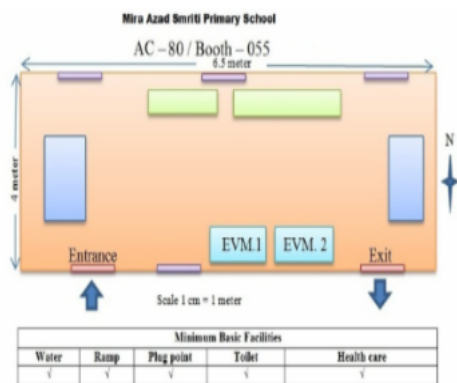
Mira Azad Smriti Primary School

AC – 80 / Booth – 055

6.5 meter

4 meter

N

Entrance

EVM.1

EVM. 2

Exit

Scale 1 cm = 1 meter

| Minimum Basic Facilities | | | | |
|---|---|---|---|---|
| Water | Ramp | Plug point | Toilet | Health care |
| √ | √ | √ | √ | √ |